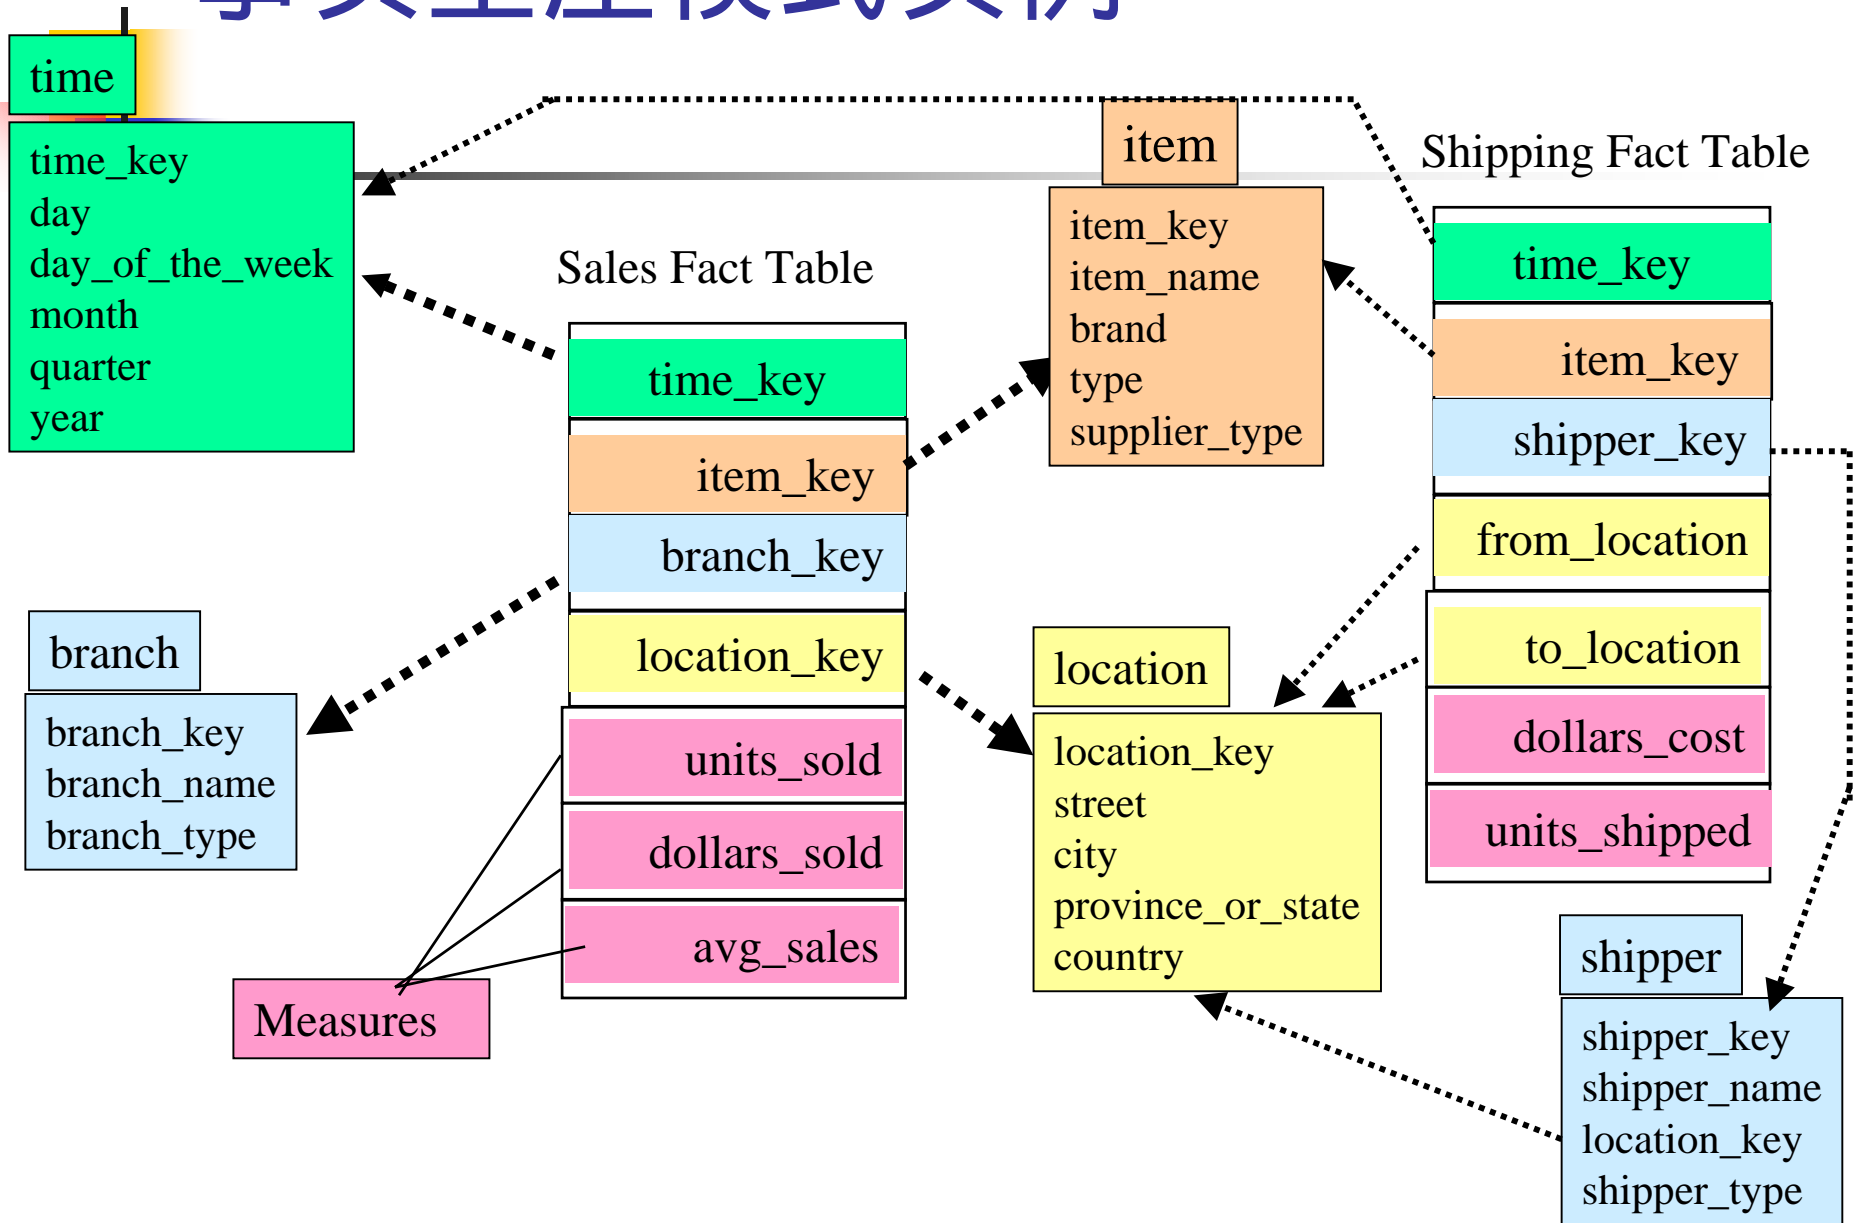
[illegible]

time
time_key
day
day_of_the_week
month
quarter
year

Sales Fact Table
time_key
item_key
branch_key
location_key
units_sold
dollars_sold
avg_sales

item
item_key
item_name
brand
type
supplier_type

Shipping Fact Table
time_key
item_key
shipper_key
from_location
to_location
dollars_cost
units_shipped

branch
branch_key
branch_name
branch_type

location
location_key
street
city
province_or_state
country

shipper
shipper_key
shipper_name
location_key
shipper_type

Measures